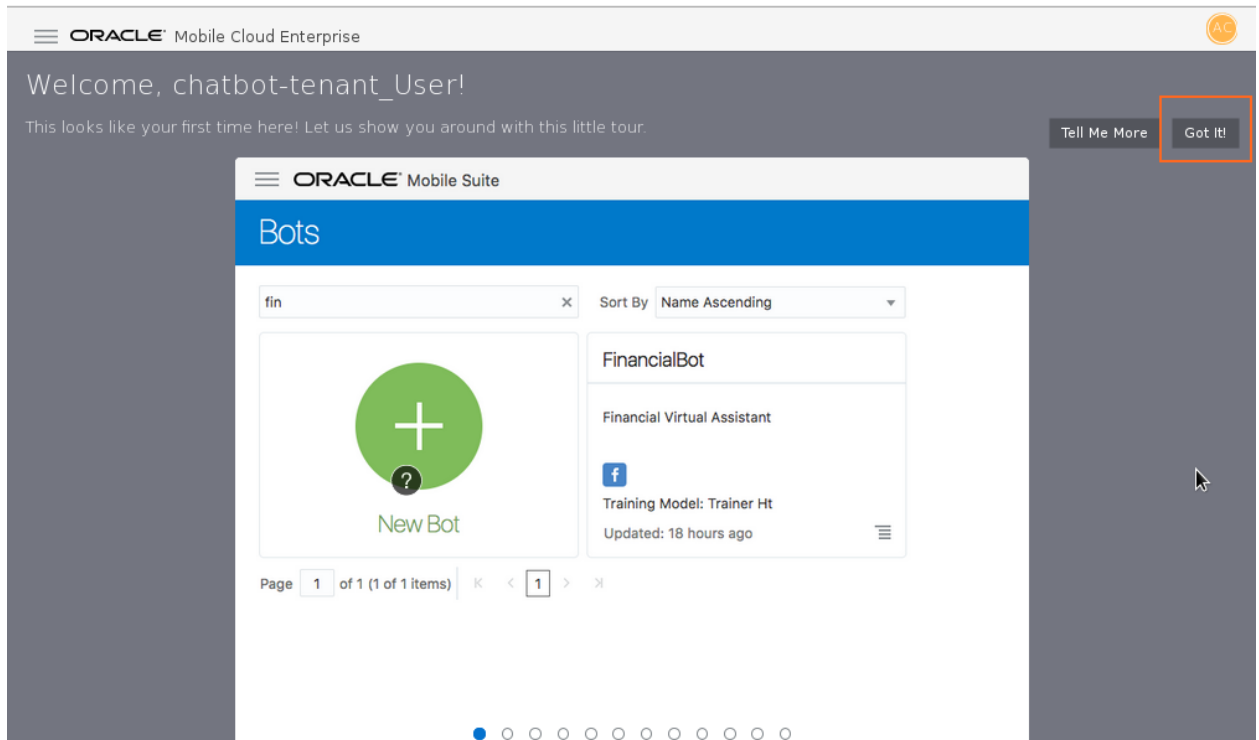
ORACLE Mobile Cloud Enterprise

AC

Welcome, chatbot-tenant_User!

This looks like your first time here! Let us show you around with this little tour.

Tell Me More

Got It!

ORACLE Mobile Suite

Bots

fin

Sort By Name Ascending

New Bot

FinancialBot

Financial Virtual Assistant

f

Training Model: Trainer Ht

Updated: 18 hours ago

Page 1 of 1 (1 of 1 items) 1